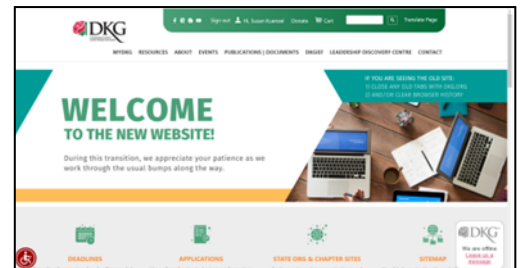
DKG

Sign out Hi, Susan Kuenzel Donate Cart Translate Page

MYDKG RESOURCES ABOUT EVENTS PUBLICATIONS | DOCUMENTS DKGEF LEADERSHIP DISCOVERY CENTRE CONTACT

IF YOU ARE SEEING THE OLD SITE: 1) CLOSE ANY OLD TABS WITH DKG.ORG 2) AND/OR CLEAR BROWSER HISTORY

WELCOME TO THE NEW WEBSITE!

During this transition, we appreciate your patience as we work through the usual bumps along the way.

DEADLINES APPLICATIONS STATE ORG & CHAPTER SITES SITEMAP

DKG We are offline Leave us a message